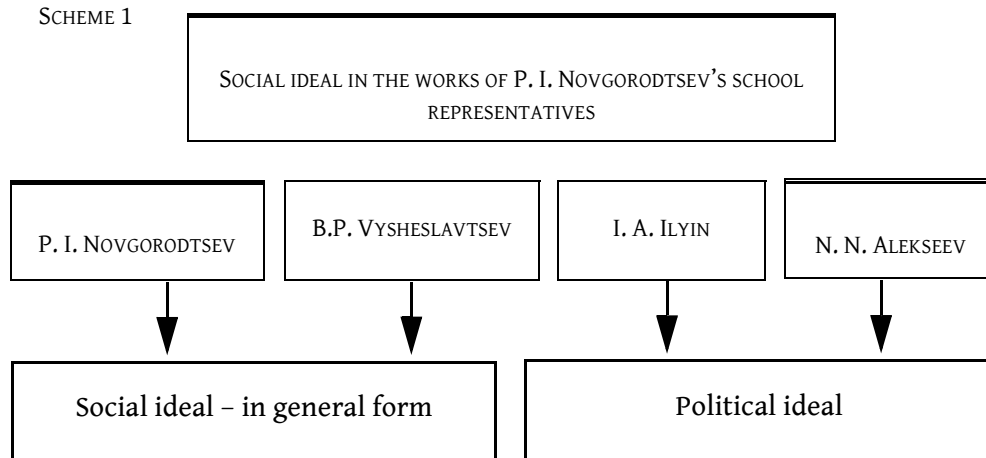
SCHEME 1

SOCIAL IDEAL IN THE WORKS OF P. I. NOVGORODTSEV'S SCHOOL REPRESENTATIVES

P. I. NOVGORODTSEV

B.P. VYSHESLAVTSEV

I. A. ILYIN

N. N. ALEKSEEV

Social ideal – in general form

Political ideal